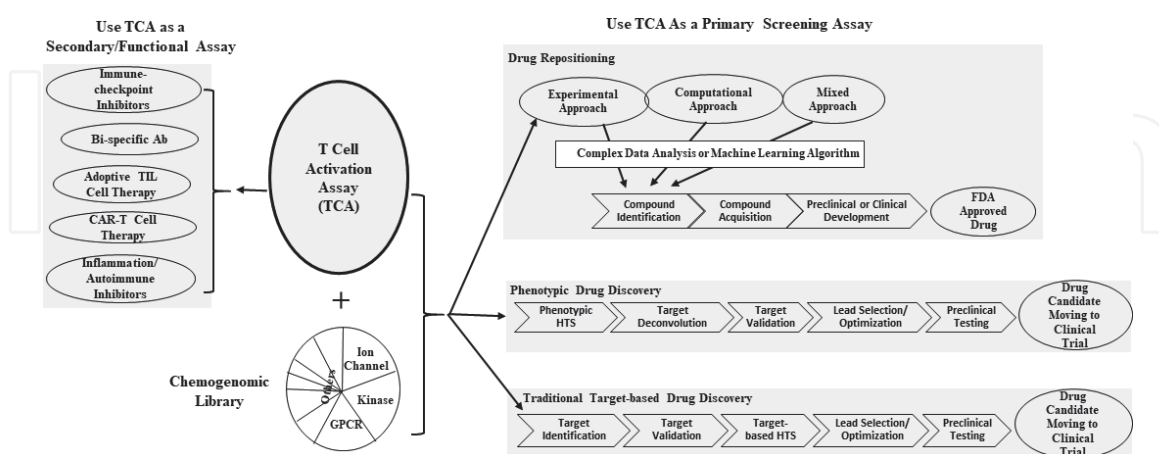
Use TCA as a Secondary/Functional Assay

Immune-checkpoint Inhibitors

Bi-specific Ab

Adoptive TIL Cell Therapy

CAR-T Cell Therapy

Inflammation/ Autoimmune Inhibitors

T Cell Activation Assay (TCA)

+

Chemogenomic Library

Ion Channel

Kinase

GPCR

Others

Use TCA As a Primary Screening Assay

Drug Repositioning

Experimental Approach

Computational Approach

Mixed Approach

Complex Data Analysis or Machine Learning Algorithm

Compound Identification

Compound Acquisition

Preclinical or Clinical Development

FDA Approved Drug

Phenotypic Drug Discovery

Phenotypic HTS

Target Deconvolution

Target Validation

Lead Selection/ Optimization

Preclinical Testing

Drug Candidate Moving to Clinical Trial

Traditional Target-based Drug Discovery

Target Identification

Target Validation

Target-based HTS

Lead Selection/ Optimization

Preclinical Testing

Drug Candidate Moving to Clinical Trial